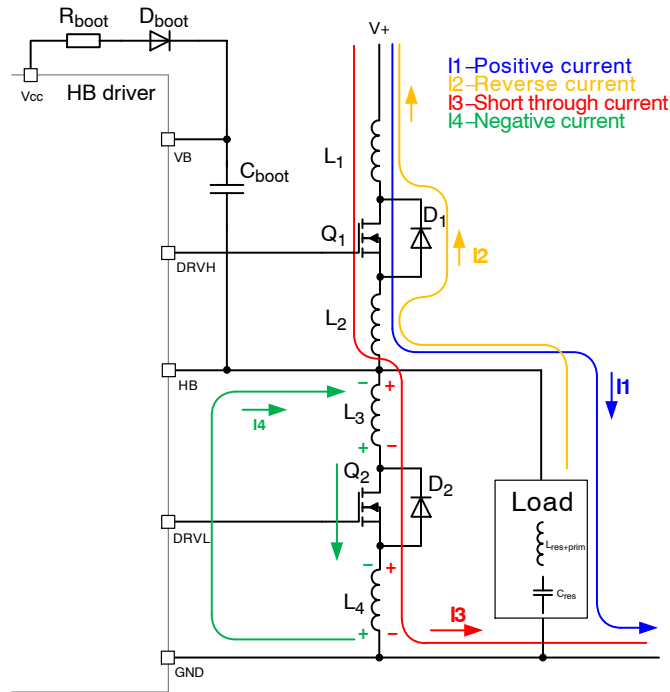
$R_{boot}$ $D_{boot}$ V+

Vcc HB driver

I1 –Positive current
I2 –Reverse current
I3 –Short through current
I4 –Negative current

VB

$C_{boot}$

$L_1$

$Q_1$ $D_1$

DRVH

I2

$L_2$

HB

I1

I4

$L_3$

$Q_2$ $D_2$

Load

DRVL

$L_{res+prim}$

$C_{res}$

$L_4$

I3

GND